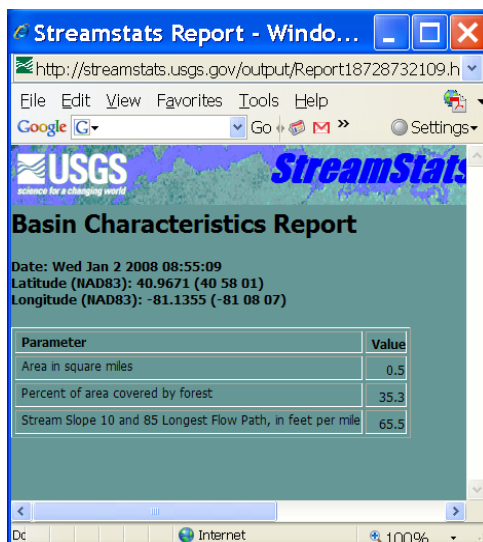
Streamstats Report - Windo...

http://streamstats.usgs.gov/output/Report18728732109.h

File Edit View Favorites Tools Help

Google G Go M » Settings

USGS
science for a changing world

StreamStats

Basin Characteristics Report

Date: Wed Jan 2 2008 08:55:09
Latitude (NAD83): 40.9671 (40 58 01)
Longitude (NAD83): -81.1355 (-81 08 07)

| Parameter | Value |
|---|---|
| Area in square miles | 0.5 |
| Percent of area covered by forest | 35.3 |
| Stream Slope 10 and 85 Longest Flow Path, in feet per mile | 65.5 |

Dc

Internet

100%